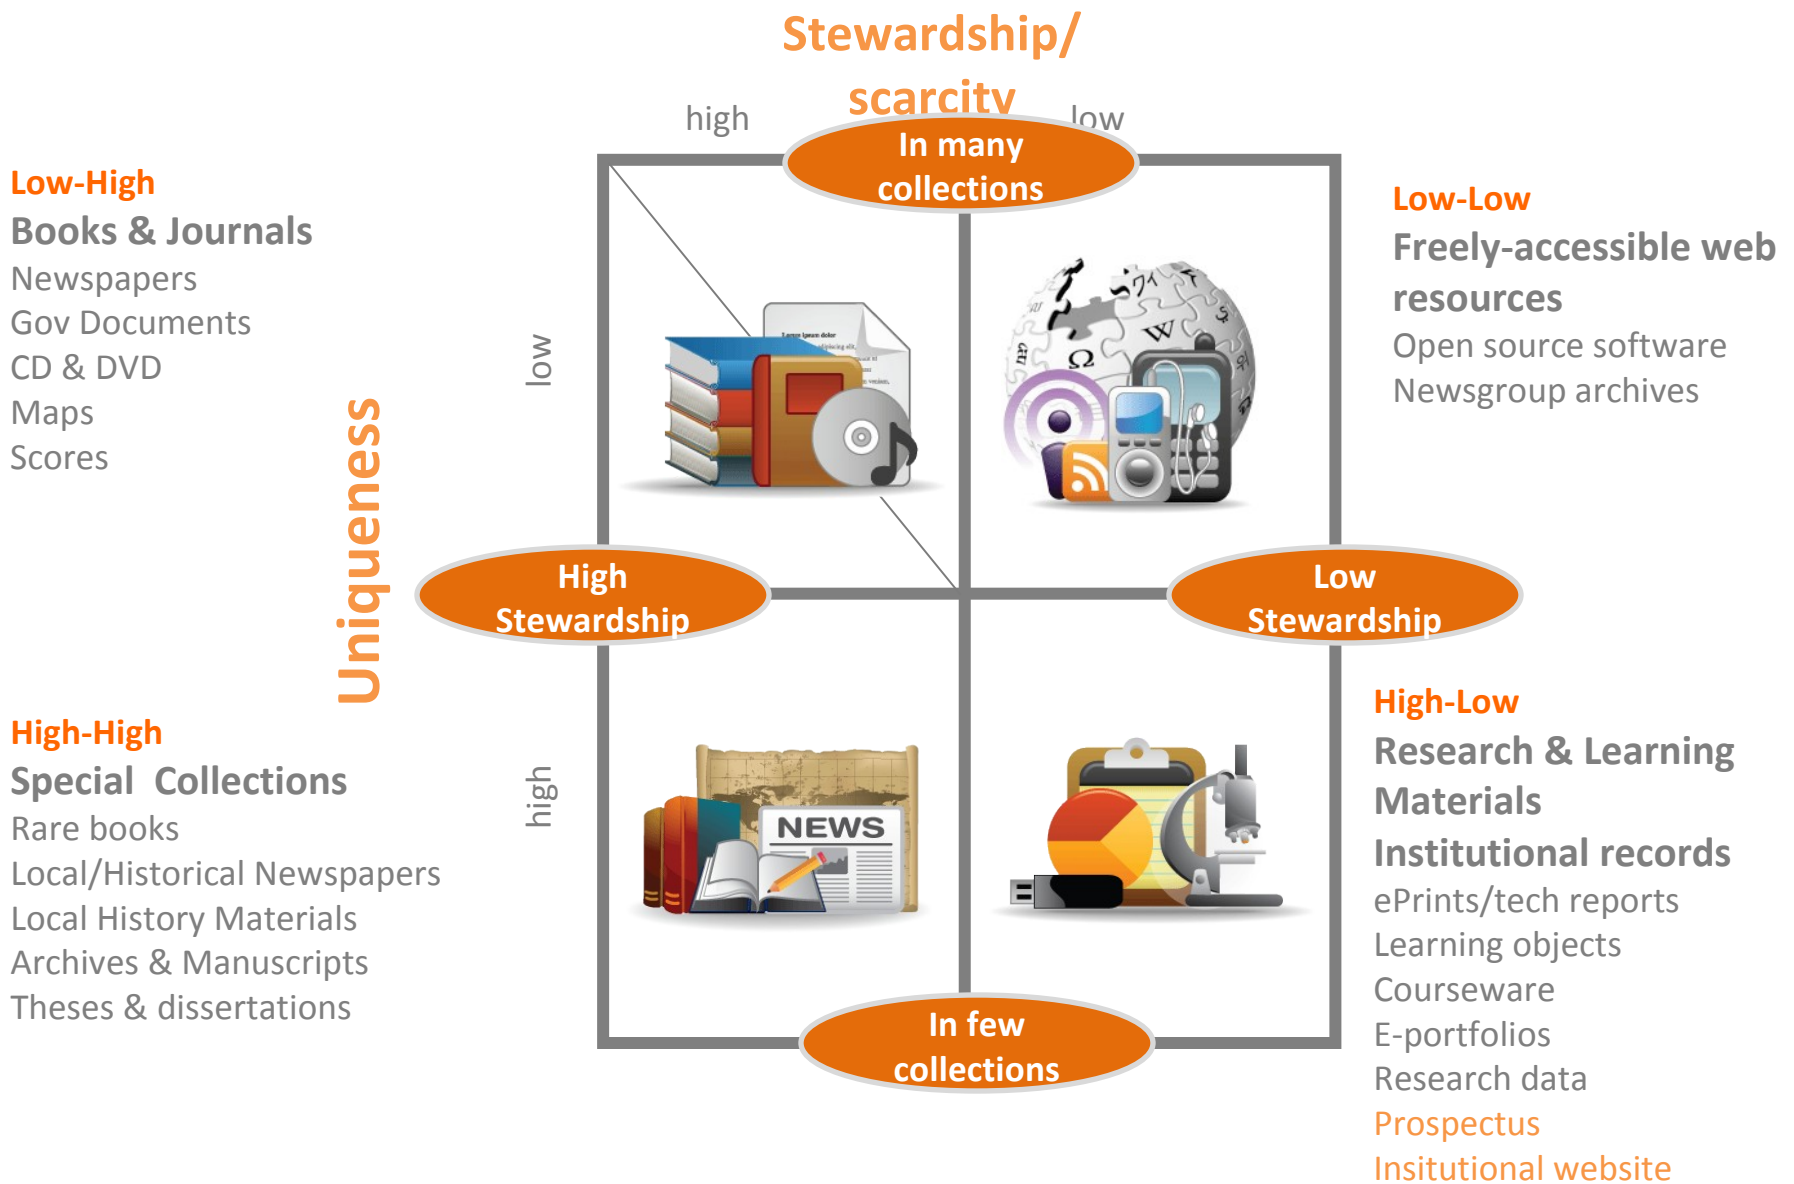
Stewardship/ scarcity

high

In many collections

low

Low-High
Books & Journals
Newspapers
Gov Documents
CD & DVD
Maps
Scores

Low-Low
Freely-accessible web resources
Open source software
Newsgroup archives

low

Uniqueness

High Stewardship

Low Stewardship

High-High
Special Collections
Rare books
Local/Historical Newspapers
Local History Materials
Archives & Manuscripts
Theses & dissertations

high

NEWS

High-Low
Research & Learning Materials
Institutional records
ePrints/tech reports
Learning objects
Courseware
E-portfolios
Research data
Prospectus
Insitutional website

In few collections